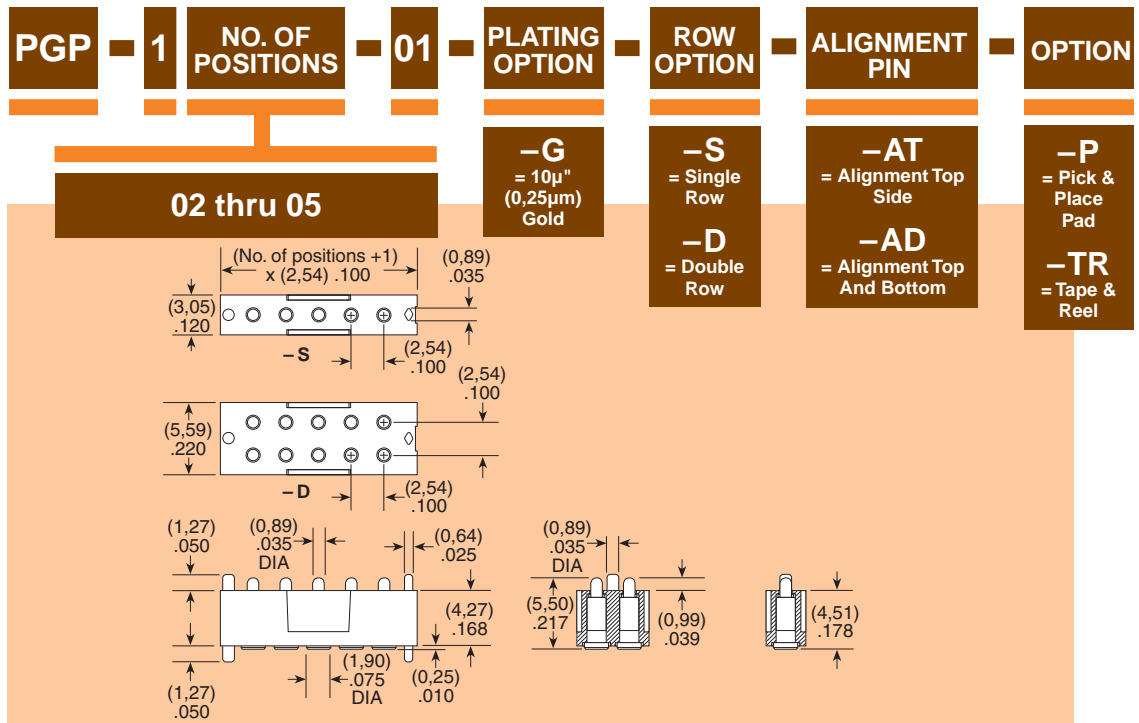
PGP – 1 – NO. OF POSITIONS – 01 – PLATING OPTION – ROW OPTION – ALIGNMENT PIN – OPTION

02 thru 05

–G
= 10µ" (0,25µm) Gold

–S
= Single Row

–D
= Double Row

–AT
= Alignment Top Side

–AD
= Alignment Top And Bottom

–P
= Pick & Place Pad

–TR
= Tape & Reel

(No. of positions +1) x (2,54) .100
(0,89) .035
(3,05) .120
– S
(2,54) .100
(2,54) .100
(5,59) .220
– D
(2,54) .100
(1,27) .050
(0,89) .035 DIA
(0,64) .025
(4,27) .168
(0,25) .010
(1,90) .075 DIA
(1,27) .050
(0,89) .035 DIA
(5,50) .217
(0,99) .039
(4,51) .178